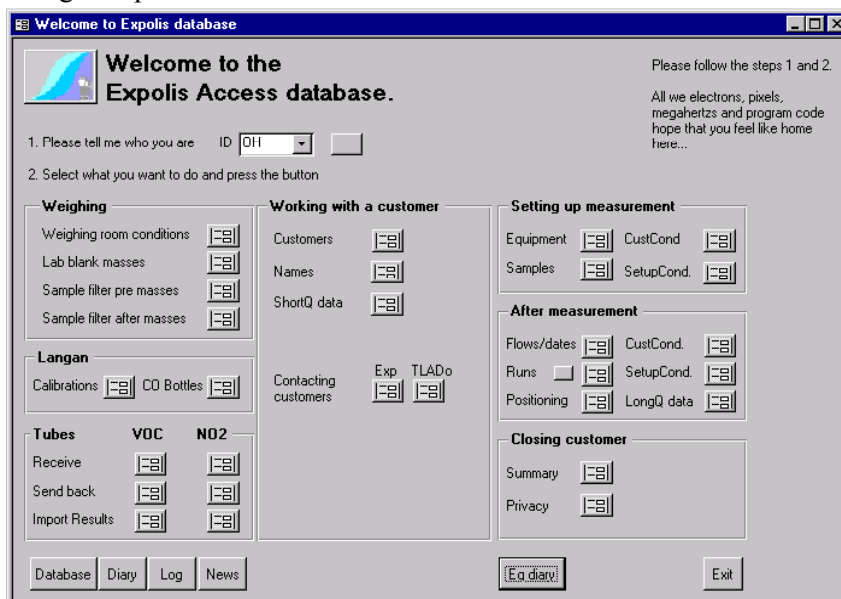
Welcome to Expolis database

Welcome to the Expolis Access database.

Please follow the steps 1 and 2.

All we electrons, pixels, megahertzs and program code hope that you feel like home here...

1. Please tell me who you are ID OH

2. Select what you want to do and press the button

Weighing
Weighing room conditions
Lab blank masses
Sample filter pre masses
Sample filter after masses

Langan
Calibrations CO Bottles

Tubes VOC NO2
Receive
Send back
Import Results

Working with a customer
Customers
Names
ShortQ data

Contacting customers Exp TLADo

Setting up measurement
Equipment CustCond
Samples SetupCond.

After measurement
Flows/dates CustCond.
Runs SetupCond.
Positioning LongQ data

Closing customer
Summary
Privacy

Database Diary Log News

Eq diary

Exit